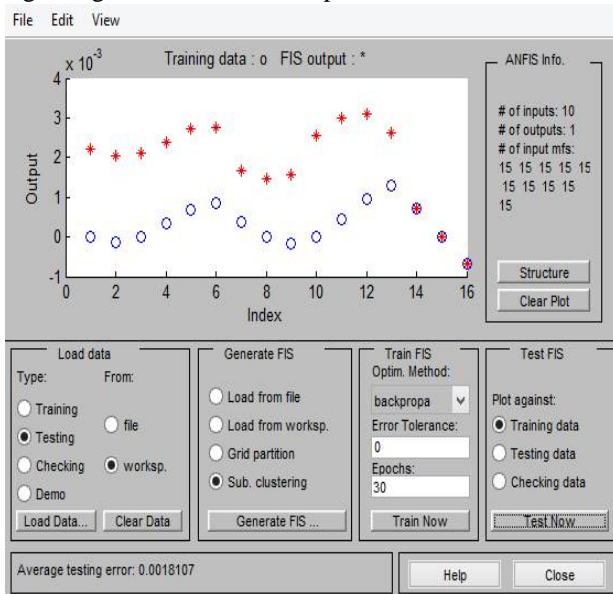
File Edit View

Training data : o FIS output : *

$\times 10^{-3}$

4
3
2
1
0
-1

Output

0 2 4 6 8 10 12 14 16

Index

ANFIS Info.

# of inputs: 10
# of outputs: 1
# of input mfs:
15 15 15 15 15
15 15 15 15
15

Structure

Clear Plot

Load data

Type:
Training
Testing
Checking
Demo

From:
file
worksp.

Load Data...

Clear Data

Generate FIS

Load from file
Load from worksp.
Grid partition
Sub. clustering

Generate FIS ...

Train FIS

Optim. Method:
backpropa

Error Tolerance:
0

Epochs:
30

Train Now

Test FIS

Plot against:
Training data
Testing data
Checking data

Test Now

Average testing error: 0.0018107

Help

Close